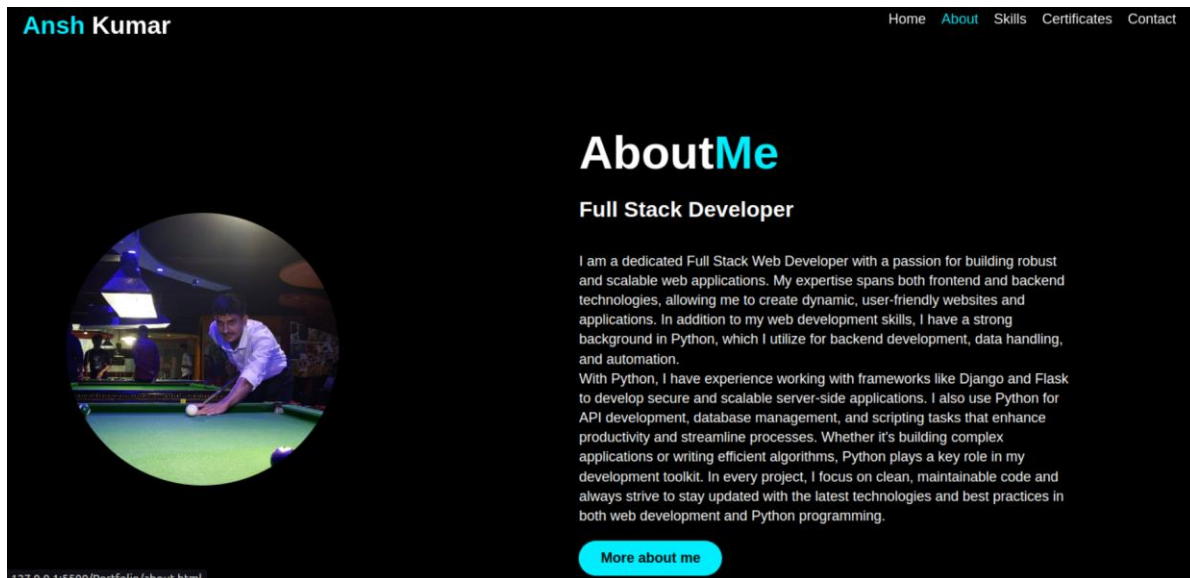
Ansh Kumar

Home About Skills Certificates Contact

AboutMe

Full Stack Developer

I am a dedicated Full Stack Web Developer with a passion for building robust and scalable web applications. My expertise spans both frontend and backend technologies, allowing me to create dynamic, user-friendly websites and applications. In addition to my web development skills, I have a strong background in Python, which I utilize for backend development, data handling, and automation.
With Python, I have experience working with frameworks like Django and Flask to develop secure and scalable server-side applications. I also use Python for API development, database management, and scripting tasks that enhance productivity and streamline processes. Whether it's building complex applications or writing efficient algorithms, Python plays a key role in my development toolkit. In every project, I focus on clean, maintainable code and always strive to stay updated with the latest technologies and best practices in both web development and Python programming.

More about me

127.0.0.1:5500/Portfolio/about.html